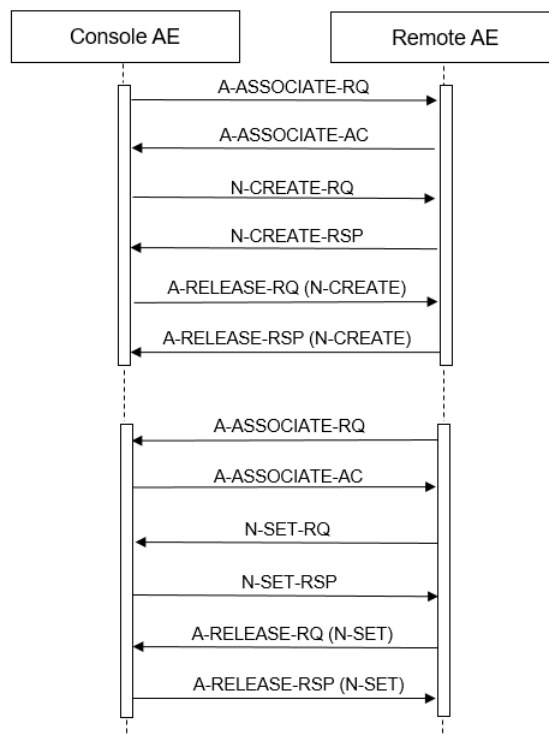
Console AE

Remote AE

A-ASSOCIATE-RQ

A-ASSOCIATE-AC

N-CREATE-RQ

N-CREATE-RSP

A-RELEASE-RQ (N-CREATE)

A-RELEASE-RSP (N-CREATE)

A-ASSOCIATE-RQ

A-ASSOCIATE-AC

N-SET-RQ

N-SET-RSP

A-RELEASE-RQ (N-SET)

A-RELEASE-RSP (N-SET)